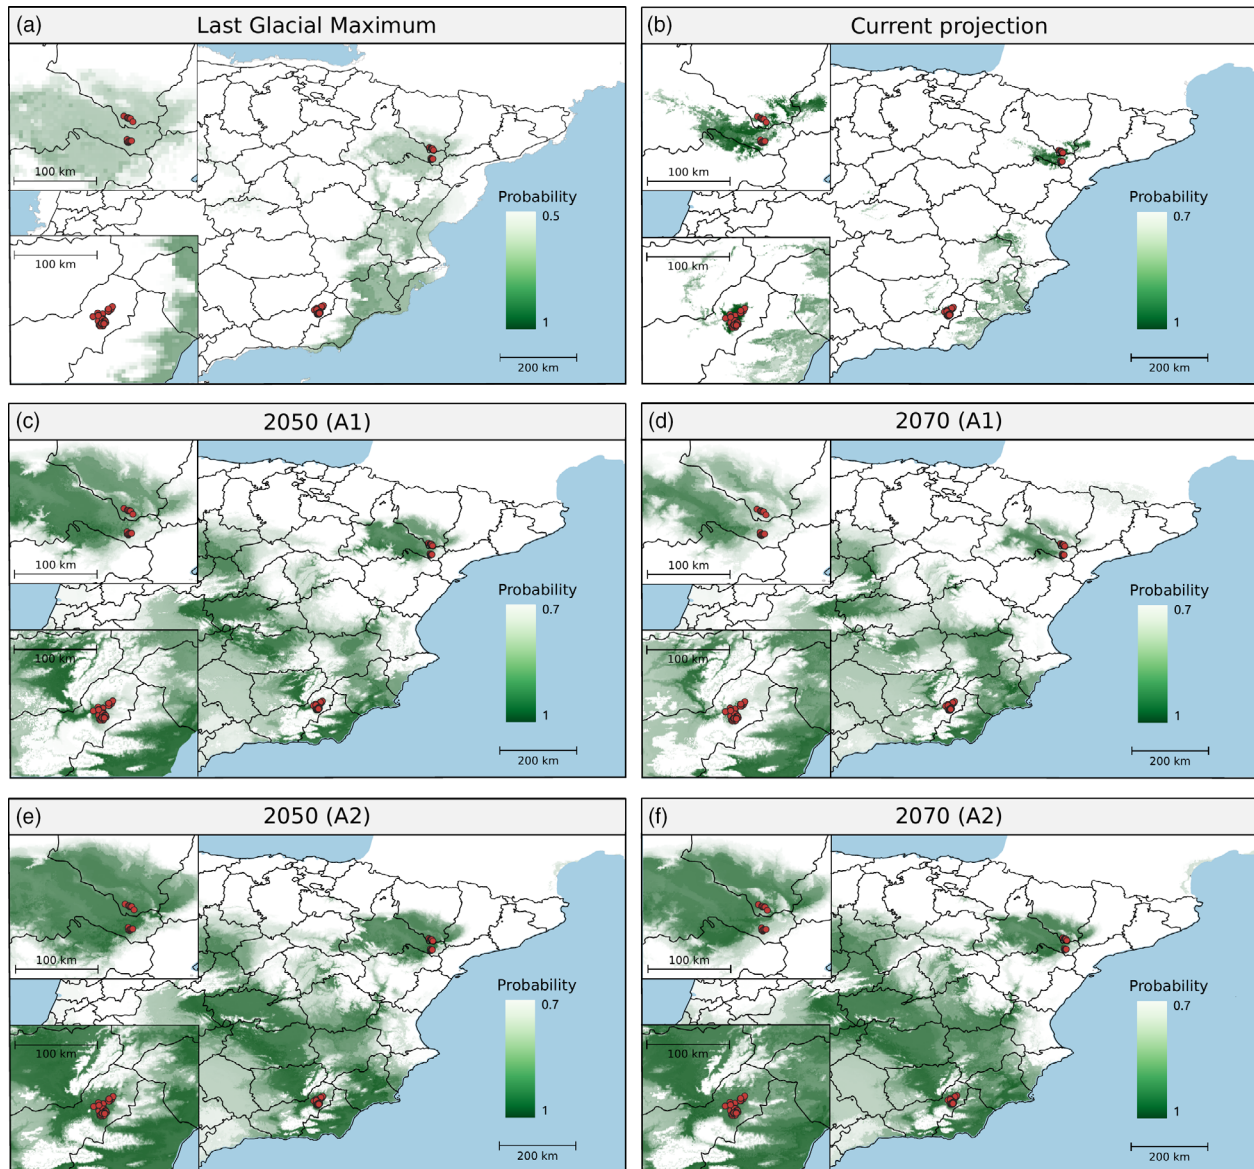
(a) Last Glacial Maximum

100 km

100 km

Probability
0.5
1

200 km

(b) Current projection

100 km

100 km

Probability
0.7
1

200 km

(c) 2050 (A1)

100 km

100 km

Probability
0.7
1

200 km

(d) 2070 (A1)

100 km

100 km

Probability
0.7
1

200 km

(e) 2050 (A2)

100 km

100 km

Probability
0.7
1

200 km

(f) 2070 (A2)

100 km

100 km

Probability
0.7
1

200 km